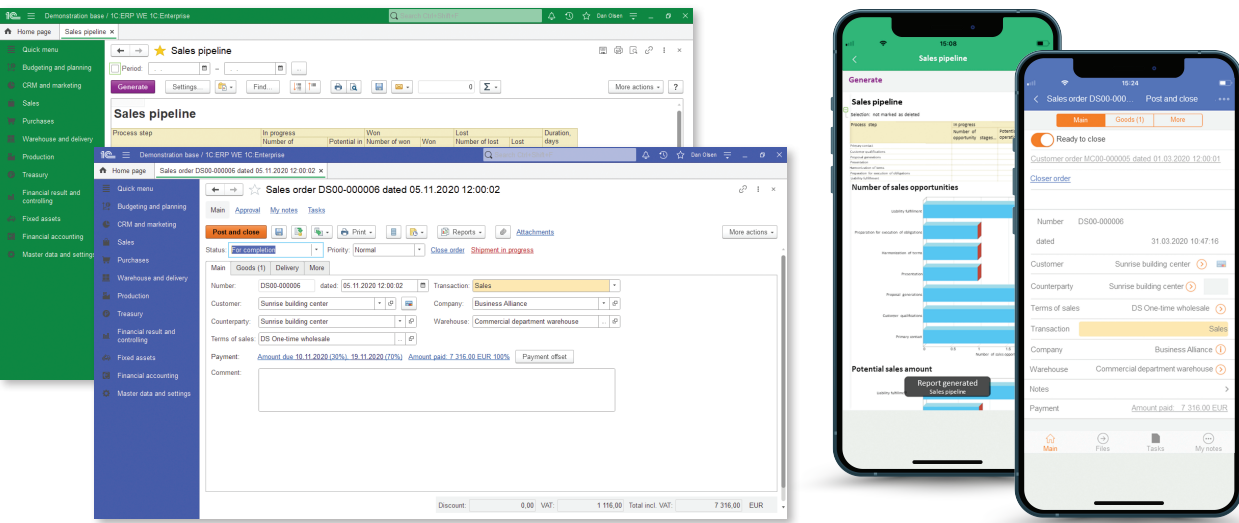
1C Demonstration base / 1C:ERP WE 1C:Enterprise
Search (Ctrl+Shift+F)
Dan Olsen

Home page
Sales pipeline ×

Quick menu
Budgeting and planning
CRM and marketing
Sales
Purchases
Warehouse and delivery
Production
Treasury
Financial result and controlling
Fixed assets
Financial accounting
Master data and settings

Sales pipeline
Period: –
Generate
Settings...
Find...
0
More actions
?

Sales pipeline

| Process step | In progress | | Won | | Lost | | Duration, days |
|---|---|---|---|---|---|---|---|
| | Number of | Potential in | Number of won | Won | Number of lost | Lost | |

1C Demonstration base / 1C:ERP WE 1C:Enterprise
Search (Ctrl+Shift+F)
Dan Olsen

Home page
Sales order DS00-000006 dated 05.11.2020 12:00:02 ×

Quick menu
Budgeting and planning
CRM and marketing
Sales
Purchases
Warehouse and delivery
Production
Treasury
Financial result and controlling
Fixed assets
Financial accounting
Master data and settings

Sales order DS00-000006 dated 05.11.2020 12:00:02
Main
Approval
My notes
Tasks
Post and close
Print
Reports
Attachments
More actions
Status: For completion
Priority: Normal
Close order
Shipment in progress
Main
Goods (1)
Delivery
More
Number: DS00-000006
dated: 05.11.2020 12:00:02
Transaction: Sales
Customer: Sunrise building center
Company: Business Alliance
Counterparty: Sunrise building center
Warehouse: Commercial department warehouse
Terms of sales: DS One-time wholesale
Payment: Amount due 10.11.2020 (30%), 19.11.2020 (70%)
Amount paid: 7 316,00 EUR 100%
Payment offset
Comment:
Discount: 0,00
VAT: 1 116,00
Total incl. VAT: 7 316,00
EUR

15:08
Sales pipeline
Generate
Sales pipeline
Selection: Not marked as deleted
Process step
In progress
Number of opportunity
stages
Potential
Number of sales opportunities
Liability fulfillment
Preparation for execution of obligations
Harmonization of terms
Presentation
Proposal generation
Customer qualification
Primary contact
Potential sales amount
Report generated
Sales pipeline
Liability fulfillment

15:24
Sales order DS00-000...
Post and close
Main
Goods (1)
More
Ready to close
Customer order MC00-000005 dated 01.03.2020 12:00:01
Closer order
Number DS00-000006
dated 31.03.2020 10:47:16
Customer
Sunrise building center
Counterparty
Sunrise building center
Terms of sales
DS One-time wholesale
Transaction
Sales
Company
Business Alliance
Warehouse
Commercial department warehouse
Notes
Payment
Amount paid: 7 316.00 EUR
Main
Files
Tasks
My notes